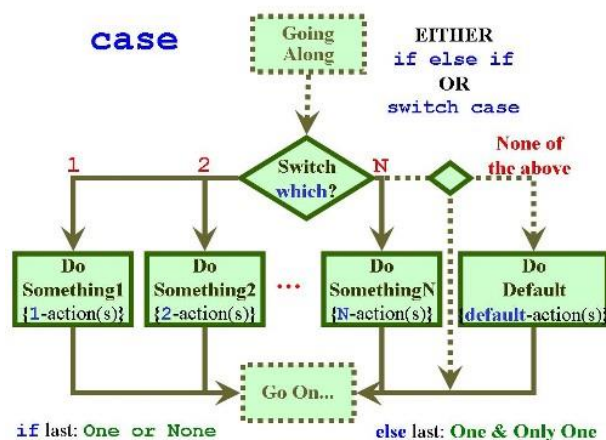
case

Going Along

EITHER
if else if
OR
switch case

None of the above

1

2

Switch which?

N

Do Something1 {1-action(s)}

Do Something2 {2-action(s)}

...

Do SomethingN {N-action(s)}

Do Default {default-action(s)}

Go On...

if last: One or None

else last: One & Only One